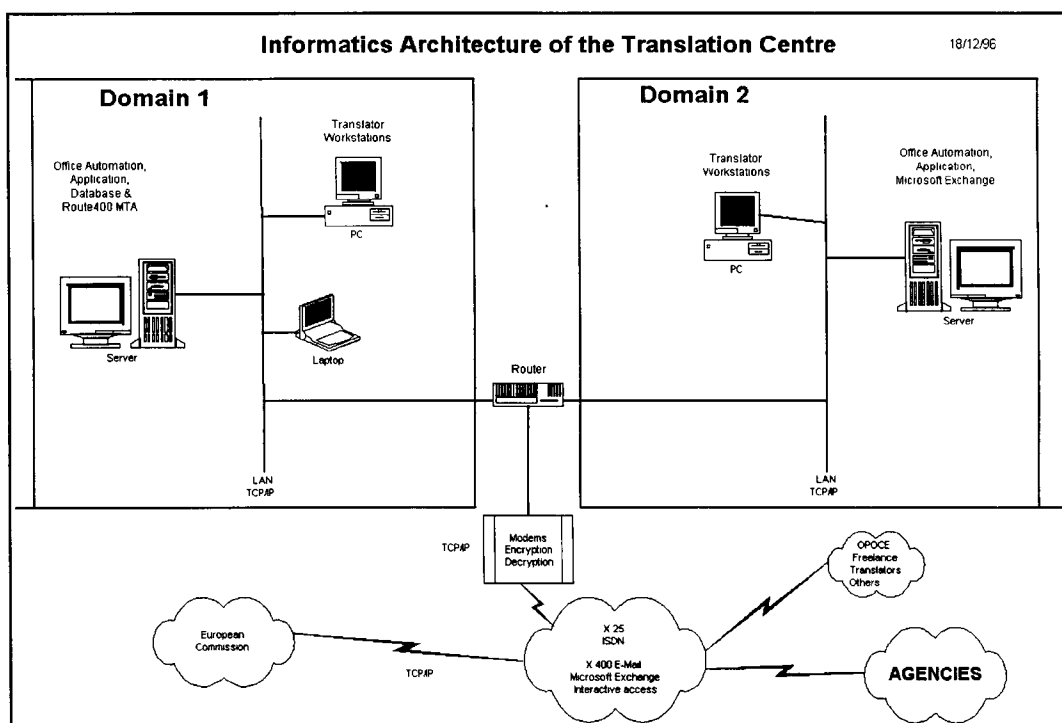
Informatics Architecture of the Translation Centre

18/12/96

Domain 1

Translator Workstations

Office Automation, Application, Database & Route400 MTA

PC

Server

Laptop

LAN TCP/IP

Domain 2

Translator Workstations

Office Automation, Application, Microsoft Exchange

PC

Server

LAN TCP/IP

Router

Modems Encryption Decryption

TCP/IP

OPOCE Freelance Translators Others

European Commission

TCP/IP

X 25 ISDN

X 400 E-Mail Microsoft Exchange Interactive access

AGENCIES